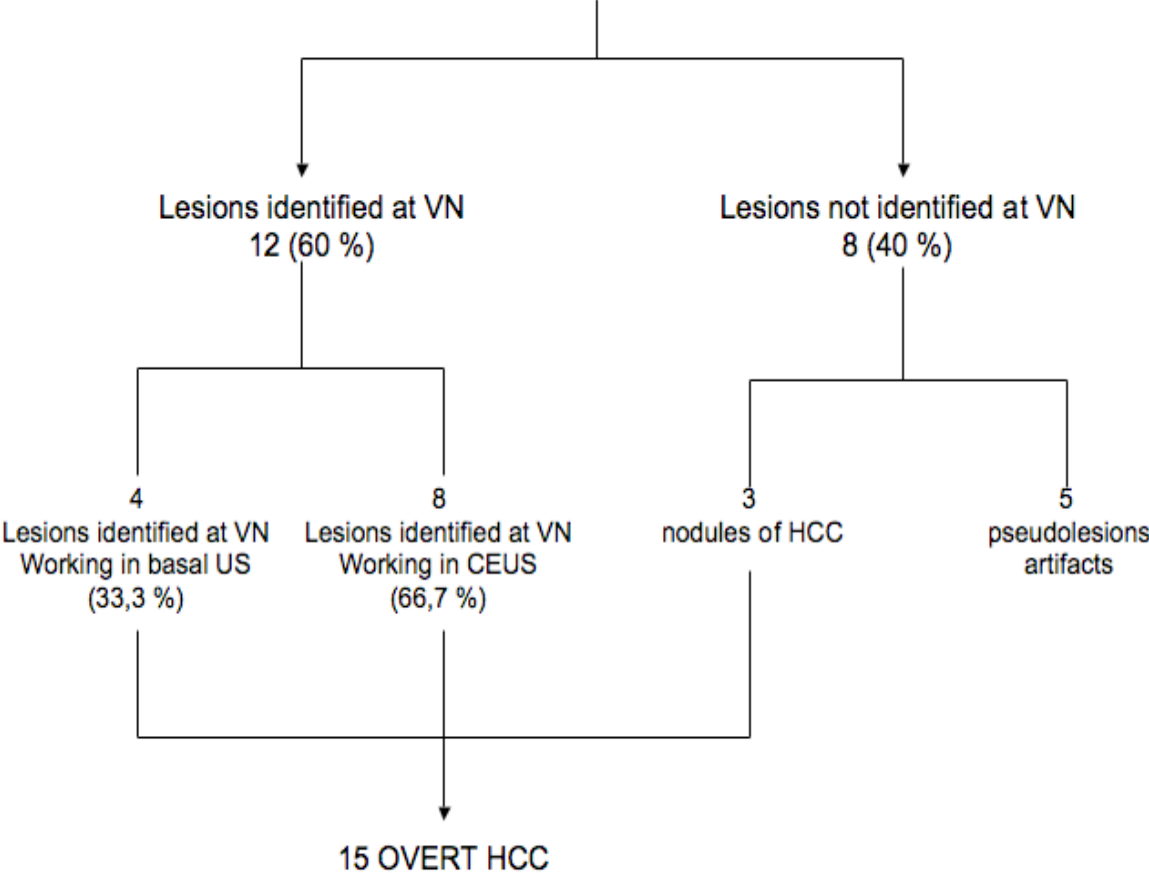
Lesions identified at VN
12 (60 %)

Lesions not identified at VN
8 (40 %)

4
Lesions identified at VN
Working in basal US
(33,3 %)

8
Lesions identified at VN
Working in CEUS
(66,7 %)

3
nodules of HCC

5
pseudolesions
artifacts

15 OVERT HCC